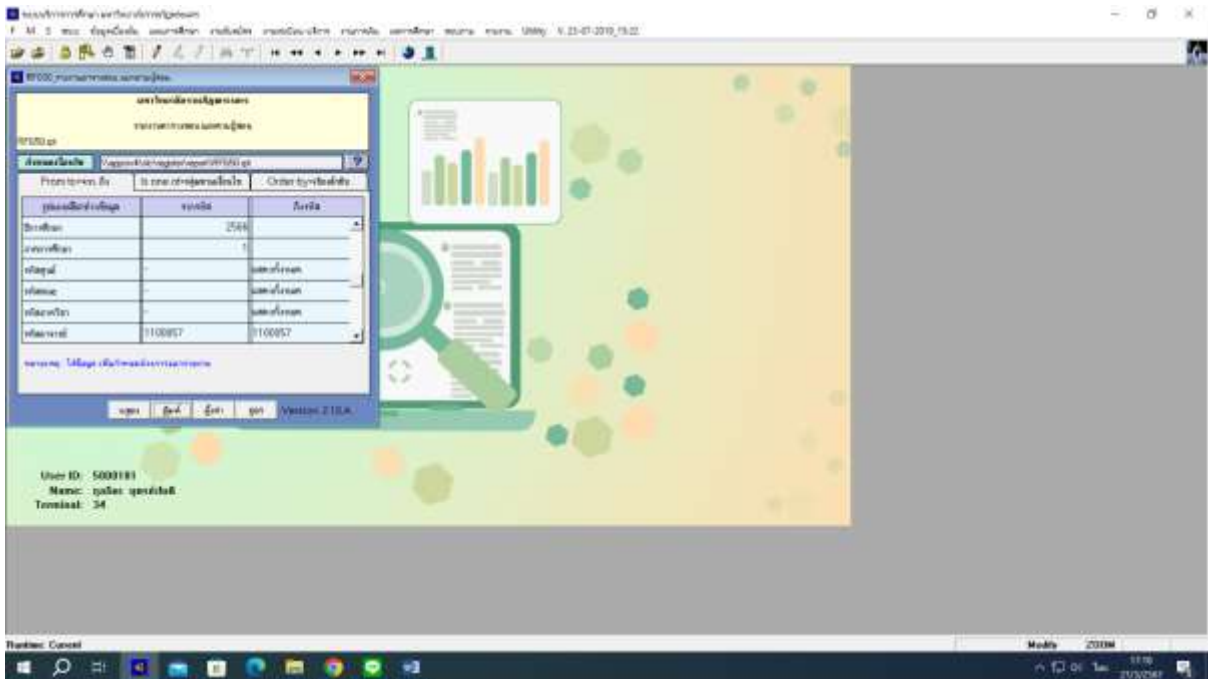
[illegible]

F M S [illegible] V.23-07-2019_15:22

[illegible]

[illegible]

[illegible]

RFS50.qt

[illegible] | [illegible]RFS50.qt | ?

Prompt for rep. file | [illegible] | Order by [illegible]

| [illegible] | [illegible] | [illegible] |
|---|---|---|
| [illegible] | 2566 | |
| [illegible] | 1 | |
| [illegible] | - | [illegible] |
| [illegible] | - | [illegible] |
| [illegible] | - | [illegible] |
| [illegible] | 5100057 | 5100057 |

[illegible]

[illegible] | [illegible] | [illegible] | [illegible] | Version 2.10.A

User ID: 5000181
Name: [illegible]
Terminal: 34

Runtime: Current

Modify | ZOOM

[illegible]